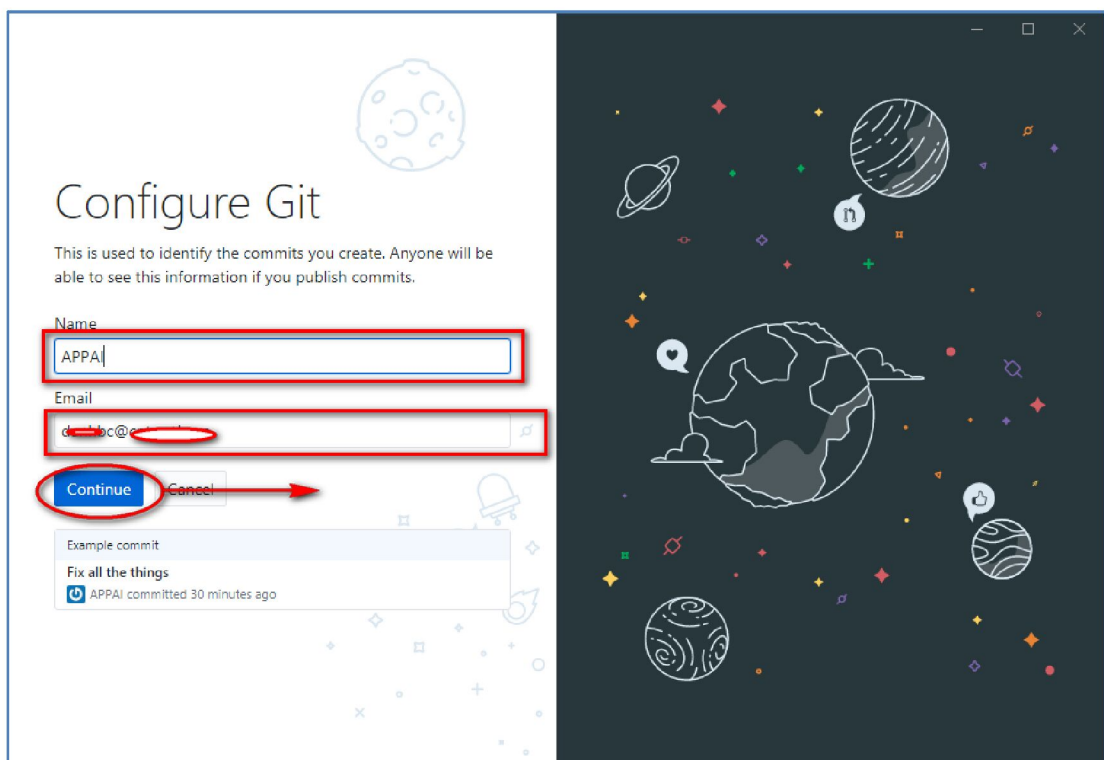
Configure Git

This is used to identify the commits you create. Anyone will be able to see this information if you publish commits.

Name

APPAI

Email

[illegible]bc@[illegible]

Continue

Cancel

Example commit

Fix all the things

APPAI committed 30 minutes ago